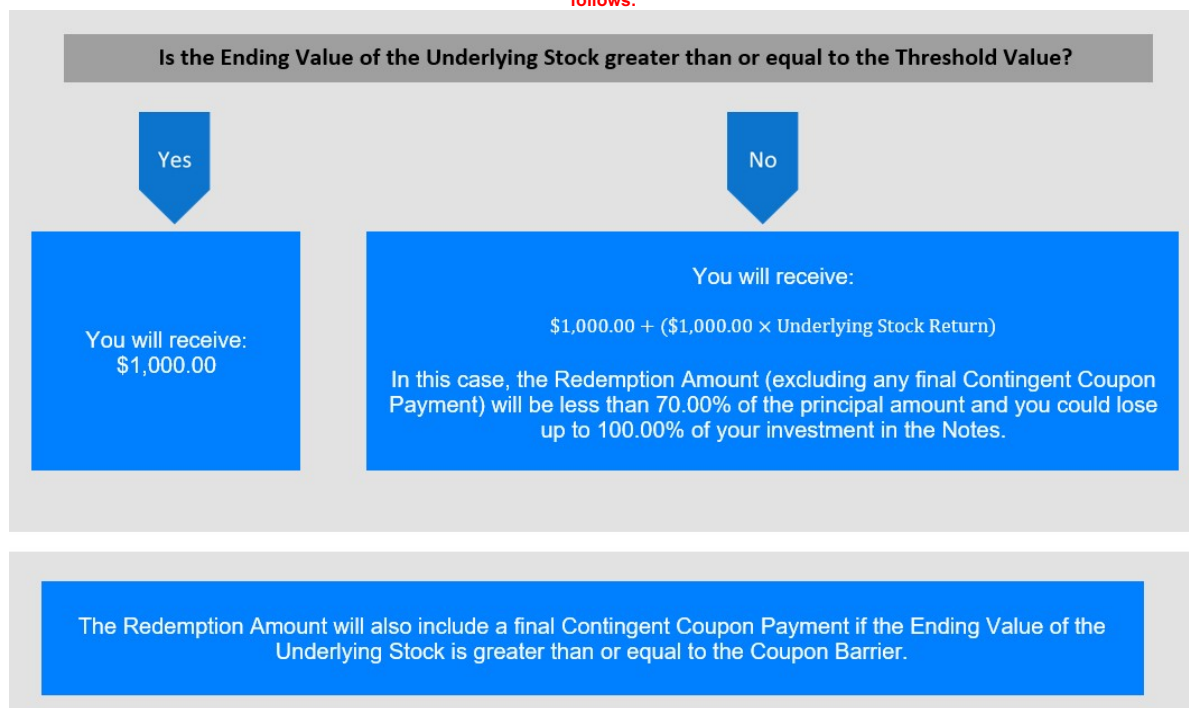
follows:

Is the Ending Value of the Underlying Stock greater than or equal to the Threshold Value?

Yes

No

You will receive:
$1,000.00

You will receive:

$\$1,000.00 + (\$1,000.00 \times \text{Underlying Stock Return})$

In this case, the Redemption Amount (excluding any final Contingent Coupon Payment) will be less than 70.00% of the principal amount and you could lose up to 100.00% of your investment in the Notes.

The Redemption Amount will also include a final Contingent Coupon Payment if the Ending Value of the Underlying Stock is greater than or equal to the Coupon Barrier.